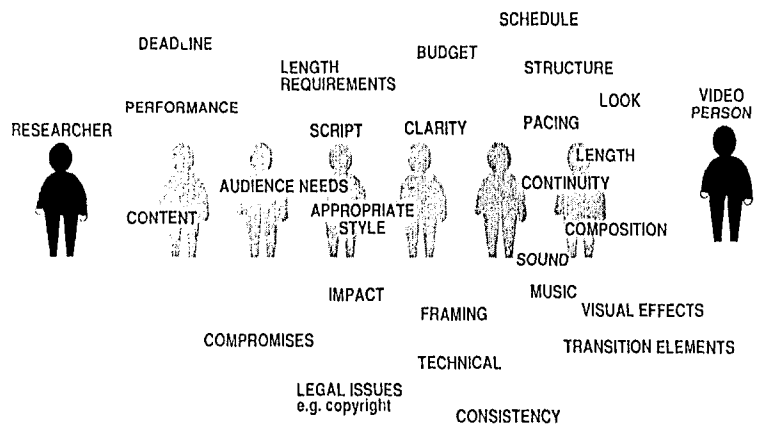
SCHEDULE

DEADLINE

BUDGET

LENGTH REQUIREMENTS

STRUCTURE

LOOK

PERFORMANCE

VIDEO PERSON

RESEARCHER

SCRIPT

CLARITY

PACING

LENGTH

AUDIENCE NEEDS

CONTINUITY

CONTENT

APPROPRIATE STYLE

COMPOSITION

SOUND

IMPACT

MUSIC

VISUAL EFFECTS

FRAMING

COMPROMISES

TRANSITION ELEMENTS

TECHNICAL

LEGAL ISSUES e.g. copyright

CONSISTENCY